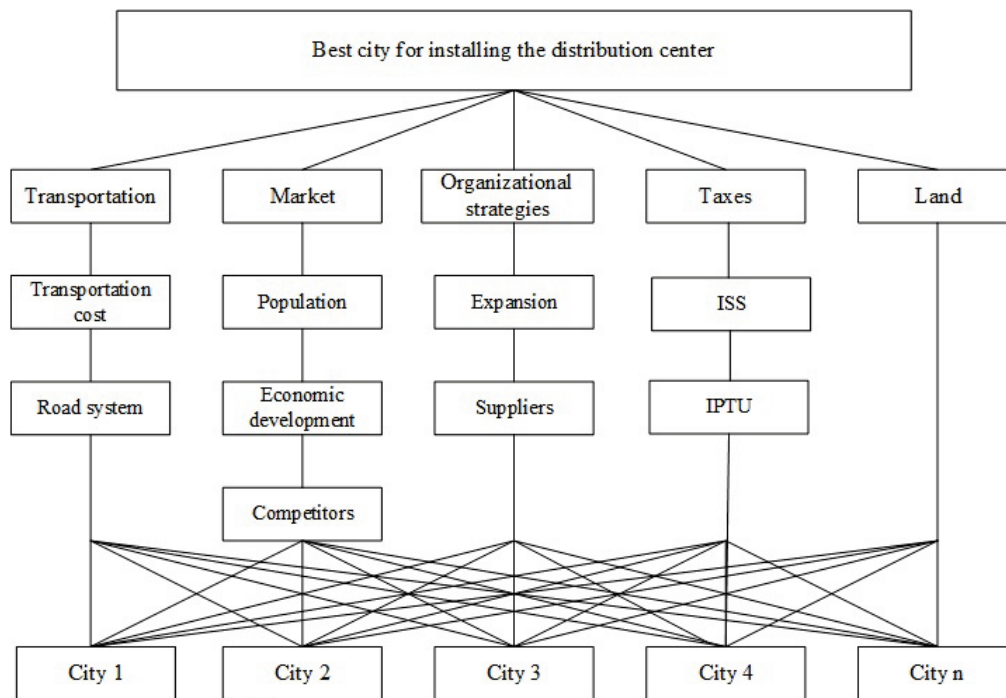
Best city for installing the distribution center

Transportation

Market

Organizational strategies

Taxes

Land

Transportation cost

Population

Expansion

ISS

Road system

Economic development

Suppliers

IPTU

Competitors

City 1

City 2

City 3

City 4

City n